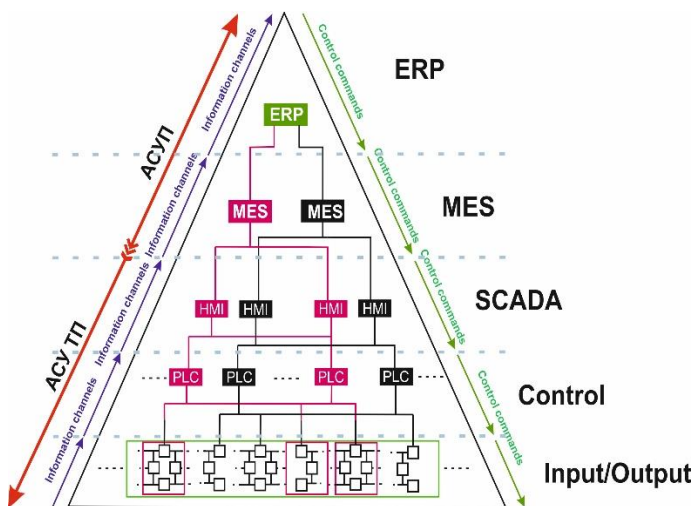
АСУП

АСУ ТП

Information channels

Information channels

Information channels

Information channels

Control commands

Control commands

Control commands

Control commands

ERP

ERP

MES

MES

MES

SCADA

HMI

HMI

HMI

HMI

PLC

PLC

PLC

PLC

Control

Input/Output